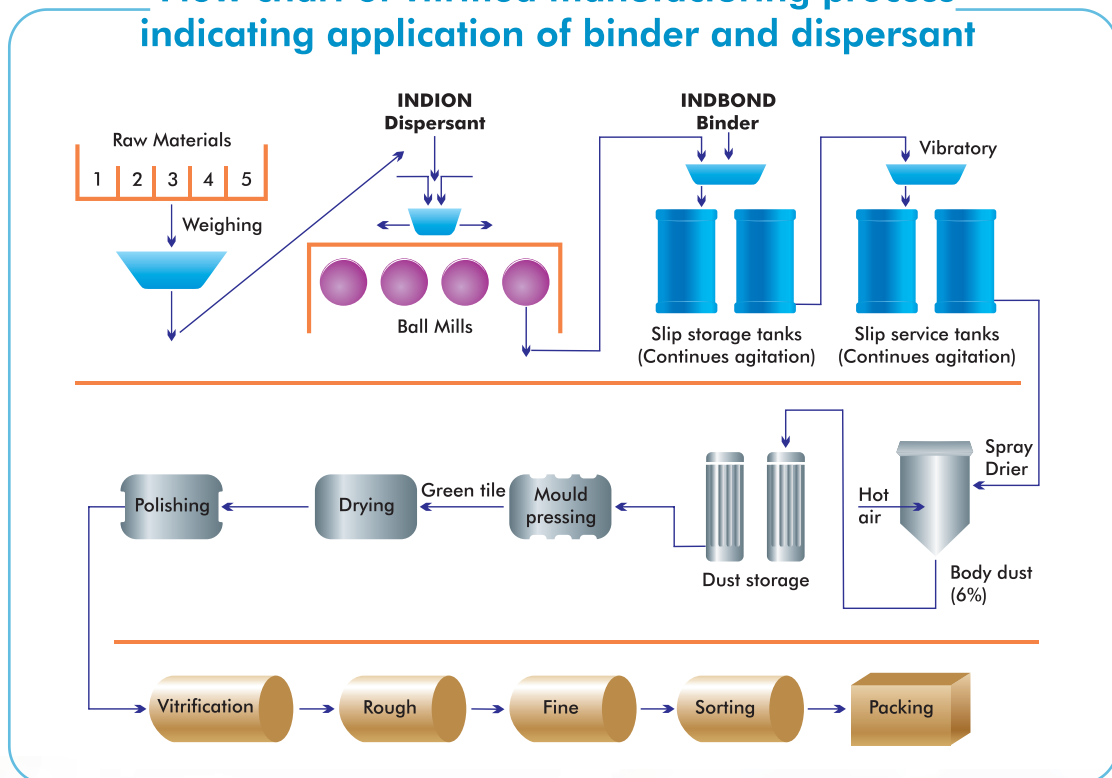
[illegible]
indicating application of binder and dispersant

Raw Materials

1 2 3 4 5

Weighing

INDION
Dispersant

Ball Mills

INDBOND
Binder

Slip storage tanks
(Continues agitation)

Vibratory

Slip service tanks
(Continues agitation)

Spray
Drier

Hot
air

Body dust
(6%)

Dust storage

Mould
pressing

Green tile

Drying

Polishing

Vitrification

Rough

Fine

Sorting

Packing